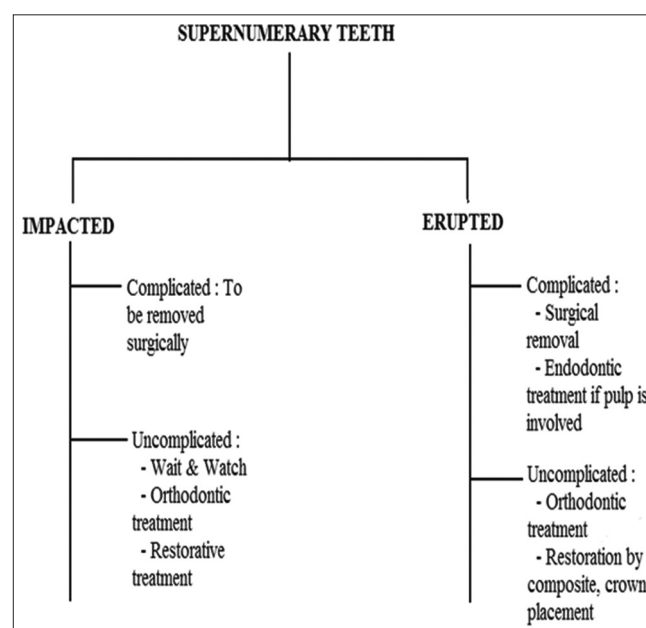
SUPERNUMERARY TEETH

IMPACTED

Complicated : To be removed surgically

Uncomplicated :
- Wait & Watch
- Orthodontic treatment
- Restorative treatment

ERUPTED

Complicated :
- Surgical removal
- Endodontic treatment if pulp is involved

Uncomplicated :
- Orthodontic treatment
- Restoration by composite, crown placement